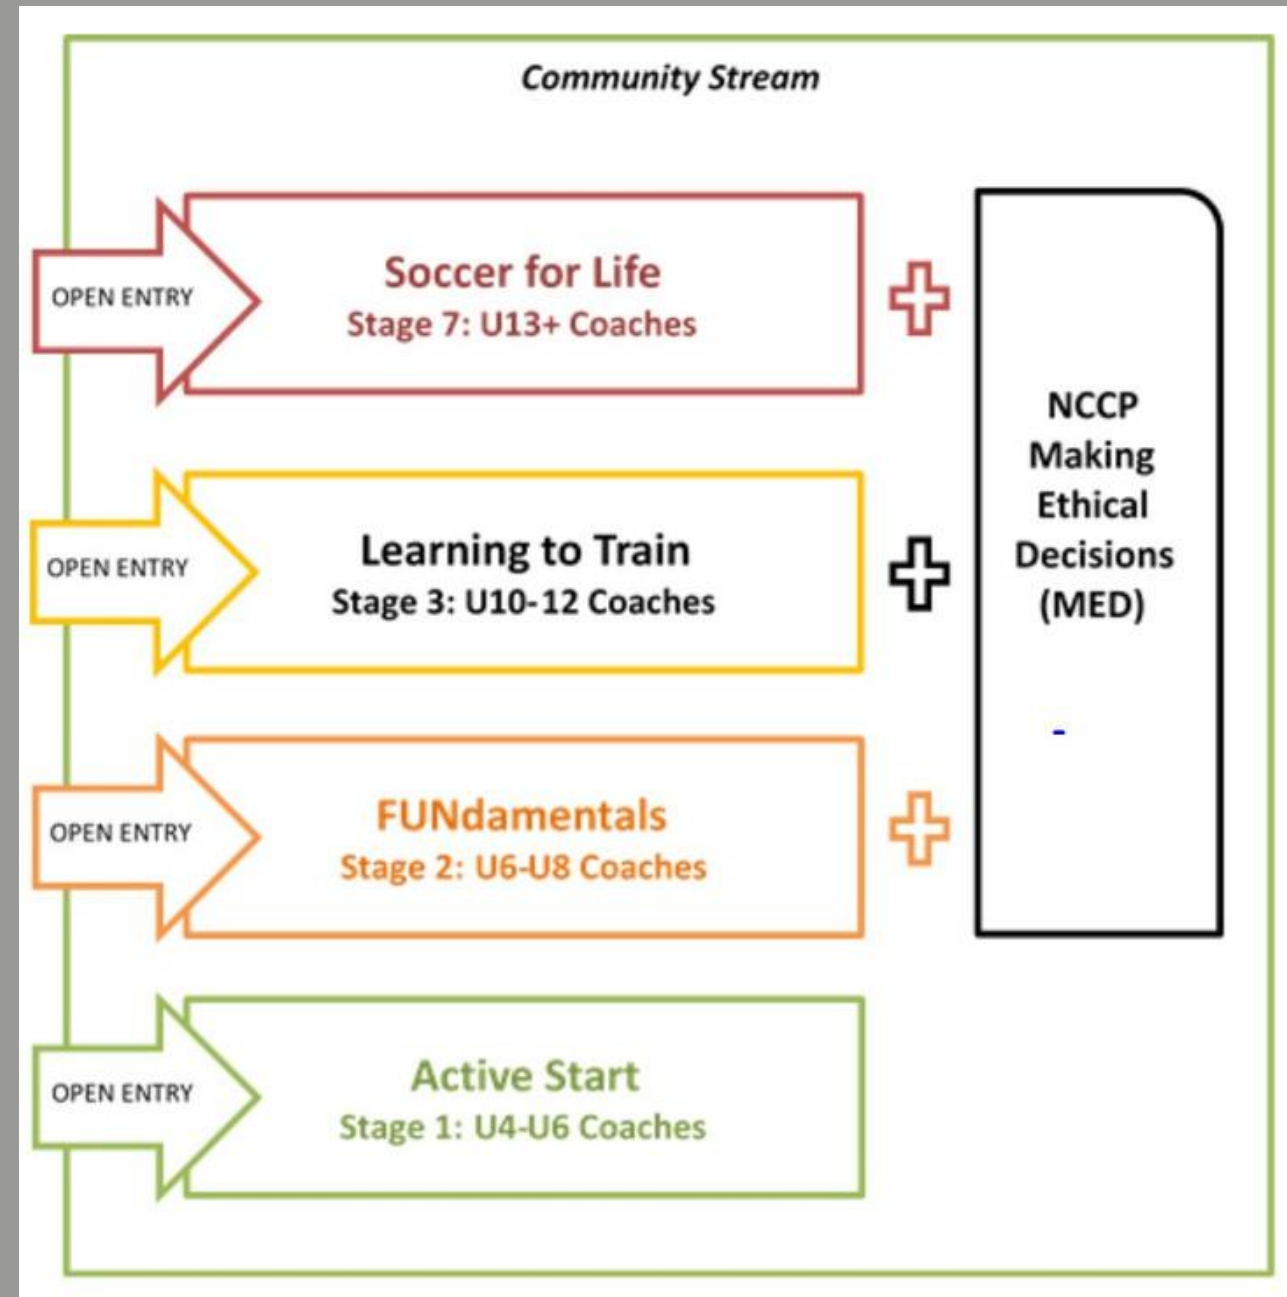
Community Stream

OPEN ENTRY

Soccer for Life
Stage 7: U13+ Coaches

NCCP Making Ethical Decisions (MED)

OPEN ENTRY

Learning to Train
Stage 3: U10-12 Coaches

OPEN ENTRY

FUNdamentals
Stage 2: U6-U8 Coaches

OPEN ENTRY

Active Start
Stage 1: U4-U6 Coaches